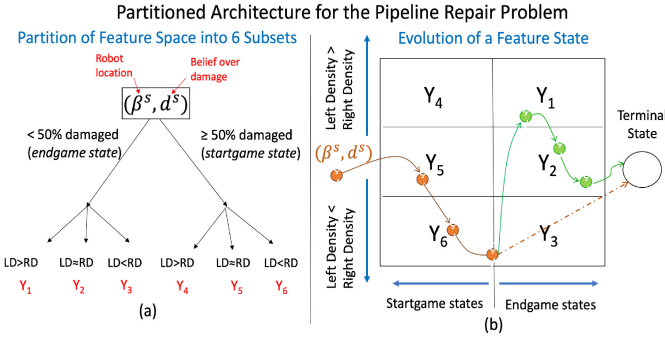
Partitioned Architecture for the Pipeline Repair Problem

Partition of Feature Space into 6 Subsets

Robot location

Belief over damage

$(\beta^s, d^s)$

< 50% damaged (*endgame state*)

≥ 50% damaged (*startgame state*)

LD>RD
$Y_1$

LD≈RD
$Y_2$

LD<RD
$Y_3$

LD>RD
$Y_4$

LD≈RD
$Y_5$

LD<RD
$Y_6$

(a)

Evolution of a Feature State

Left Density > Right Density

Left Density < Right Density

$Y_4$

$Y_1$

$(\beta^s, d^s)$

$Y_5$

$Y_2$

Terminal State

$Y_6$

$Y_3$

Startgame states

Endgame states

(b)